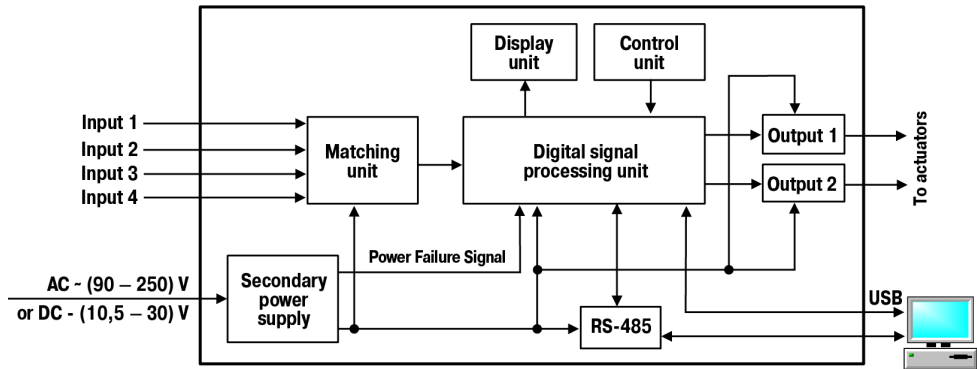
Display unit

Control unit

Input 1
Input 2
Input 3
Input 4

Matching unit

Digital signal processing unit

Output 1
Output 2

To actuators

Power Failure Signal

AC ~ (90 – 250) V
or DC - (10,5 – 30) V

Secondary power supply

RS-485

USB